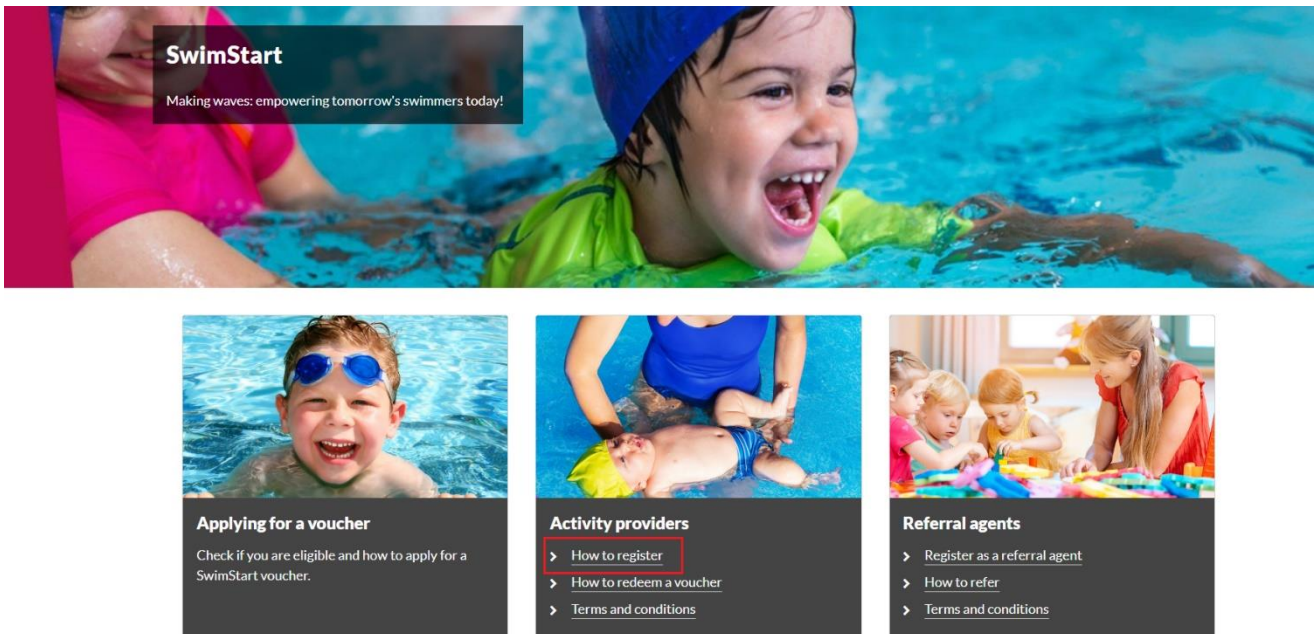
SwimStart

Making waves: empowering tomorrow's swimmers today!

Applying for a voucher

Check if you are eligible and how to apply for a SwimStart voucher.

Activity providers

How to register

How to redeem a voucher

Terms and conditions

Referral agents

Register as a referral agent

How to refer

Terms and conditions